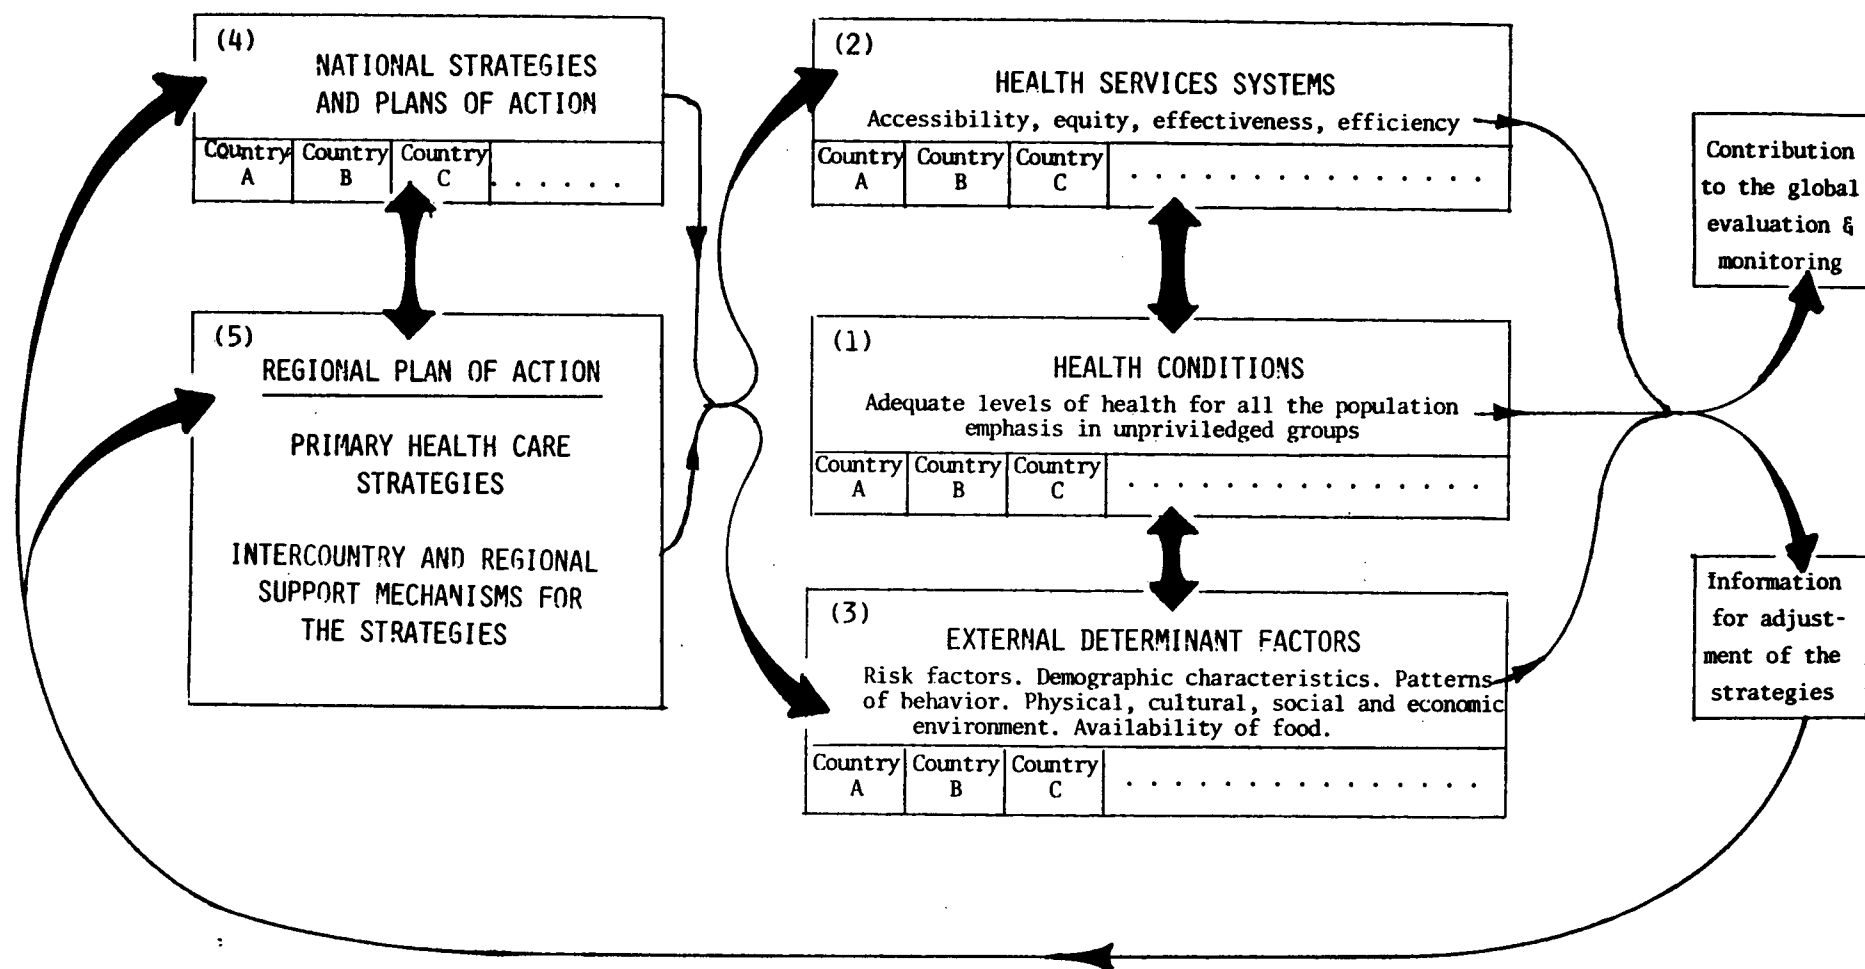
(4)
NATIONAL STRATEGIES AND PLANS OF ACTION

| Country A | Country B | Country C | ...... |
|---|---|---|---|

(5)
REGIONAL PLAN OF ACTION

PRIMARY HEALTH CARE STRATEGIES

INTERCOUNTRY AND REGIONAL SUPPORT MECHANISMS FOR THE STRATEGIES

(2)
HEALTH SERVICES SYSTEMS
Accessibility, equity, effectiveness, efficiency

| Country A | Country B | Country C | ............... |
|---|---|---|---|

(1)
HEALTH CONDITIONS
Adequate levels of health for all the population emphasis in unpriviledged groups

| Country A | Country B | Country C | ............... |
|---|---|---|---|

(3)
EXTERNAL DETERMINANT FACTORS
Risk factors. Demographic characteristics. Patterns of behavior. Physical, cultural, social and economic environment. Availability of food.

| Country A | Country B | Country C | ............... |
|---|---|---|---|

Contribution to the global evaluation & monitoring

Information for adjustment of the strategies